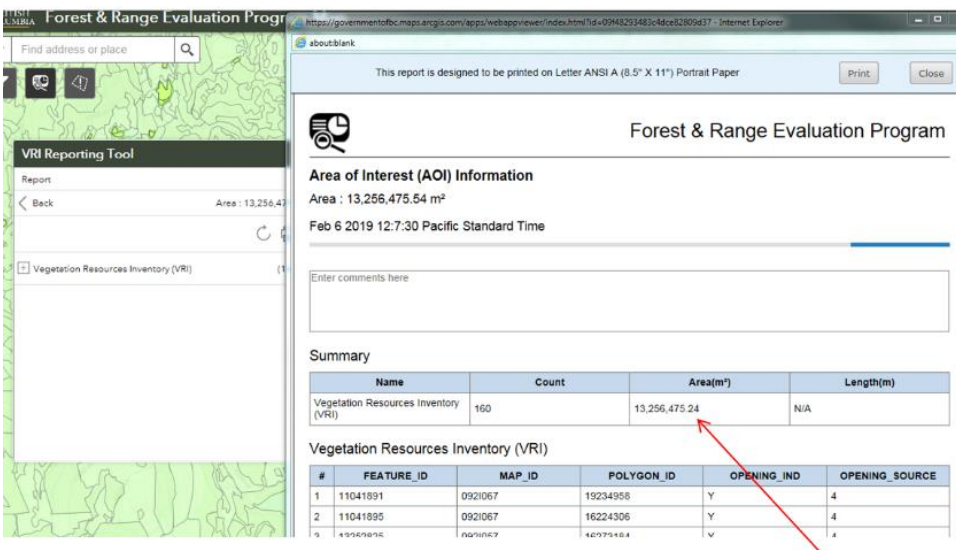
ITISH UMBIA Forest & Range Evaluation Progr

Find address or place

VRI Reporting Tool

Report

Back

Area : 13,256,47

Vegetation Resources Inventory (VRI)

https://governmentofbc.maps.arcgis.com/apps/webappviewer/index.html?id=09f48293483c4dce82809d37 - Internet Explorer

about:blank

This report is designed to be printed on Letter ANSI A (8.5" X 11") Portrait Paper

Print

Close

Forest & Range Evaluation Program

Area of Interest (AOI) Information

Area : 13,256,475.54 m²

Feb 6 2019 12:7:30 Pacific Standard Time

Enter comments here

Summary

| Name | Count | Area(m²) | Length(m) |
|---|---|---|---|
| Vegetation Resources Inventory (VRI) | 160 | 13,256,475.24 | N/A |

Vegetation Resources Inventory (VRI)

| # | FEATURE_ID | MAP_ID | POLYGON_ID | OPENING_IND | OPENING_SOURCE |
|---|---|---|---|---|---|
| 1 | 11041891 | 092I067 | 19234958 | Y | 4 |
| 2 | 11041895 | 092I067 | 16224306 | Y | 4 |
| 3 | 13252825 | 092I057 | 16273184 | Y | 4 |